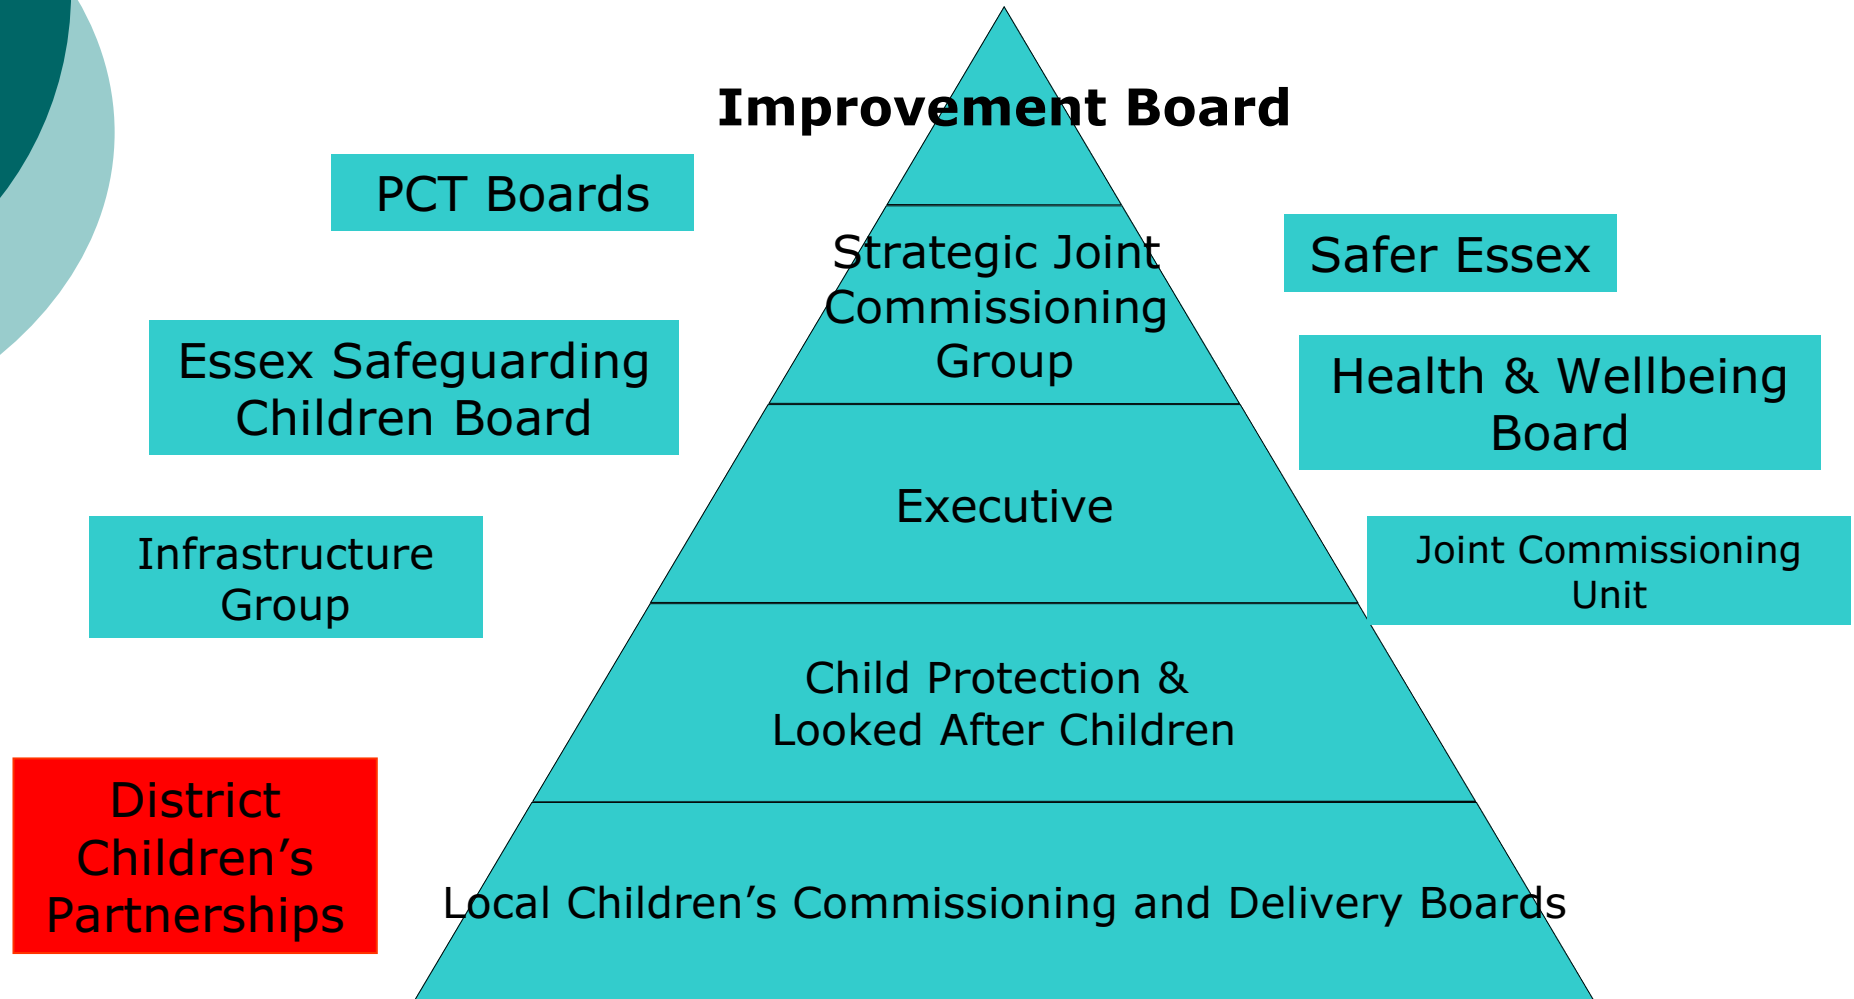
Improvement Board

PCT Boards

Safer Essex

Strategic Joint Commissioning Group

Essex Safeguarding Children Board

Health & Wellbeing Board

Executive

Infrastructure Group

Joint Commissioning Unit

Child Protection & Looked After Children

District Children’s Partnerships

Local Children’s Commissioning and Delivery Boards